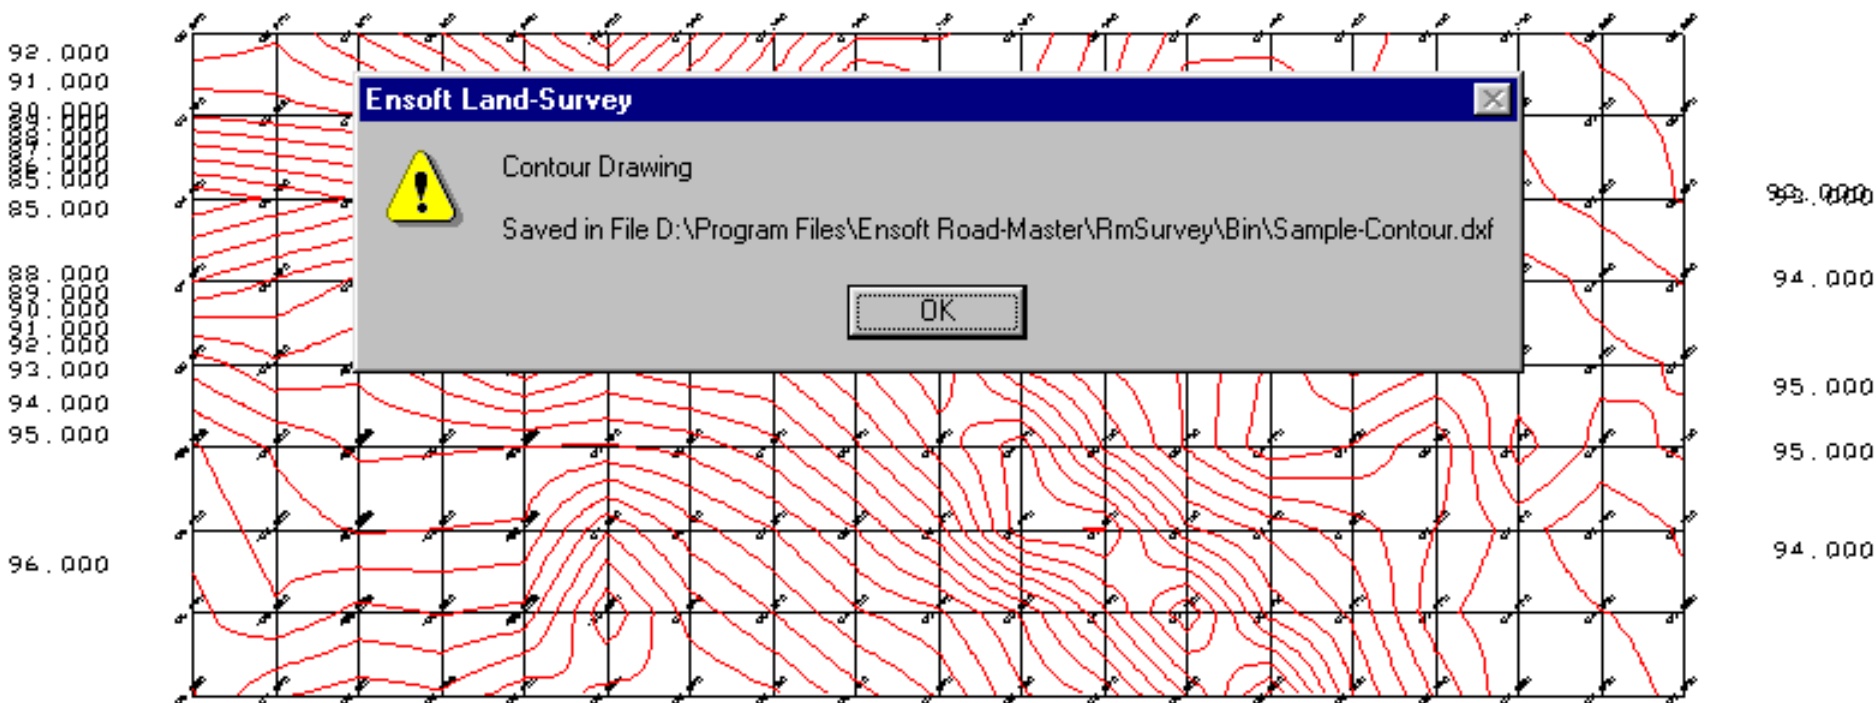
92.000
91.000
90.000
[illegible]
85.000

88.000
89.000
90.000
91.000
92.000
93.000
94.000
95.000

96.000

Ensoft Land-Survey

Contour Drawing

Saved in File D:\Program Files\Ensoft Road-Master\RmSurvey\Bin\Sample-Contour.dxf

OK

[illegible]
94.000
95.000
95.000
94.000